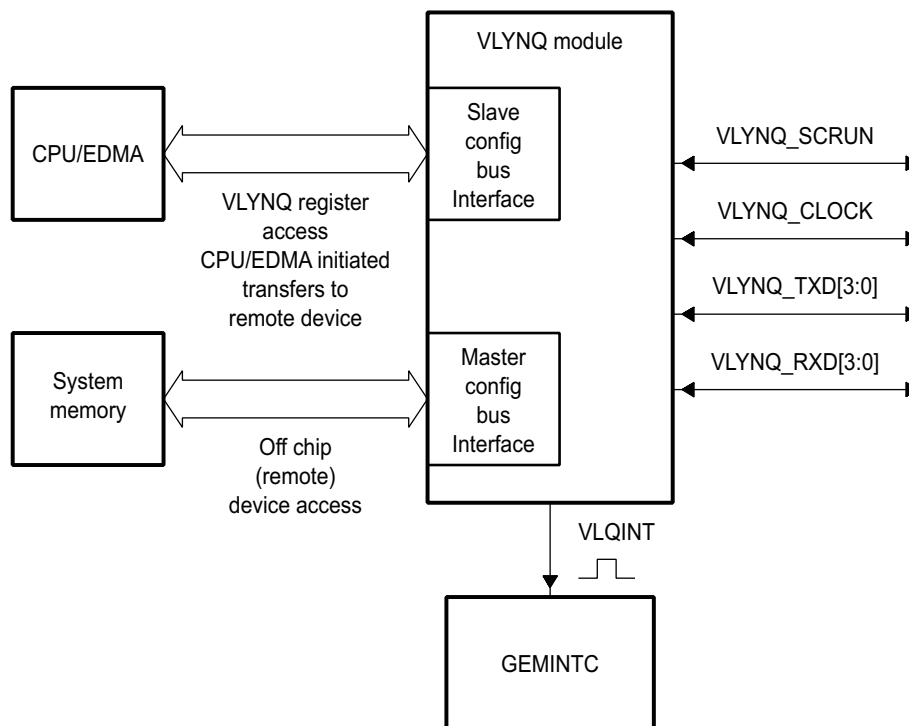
VLYNQ module

CPU/EDMA

Slave config bus Interface

VLYNQ_SCRUN

VLYNQ_CLOCK

VLYNQ register access CPU/EDMA initiated transfers to remote device

VLYNQ_TXD[3:0]

VLYNQ_RXD[3:0]

System memory

Master config bus Interface

Off chip (remote) device access

VLQINT

GEMINTC